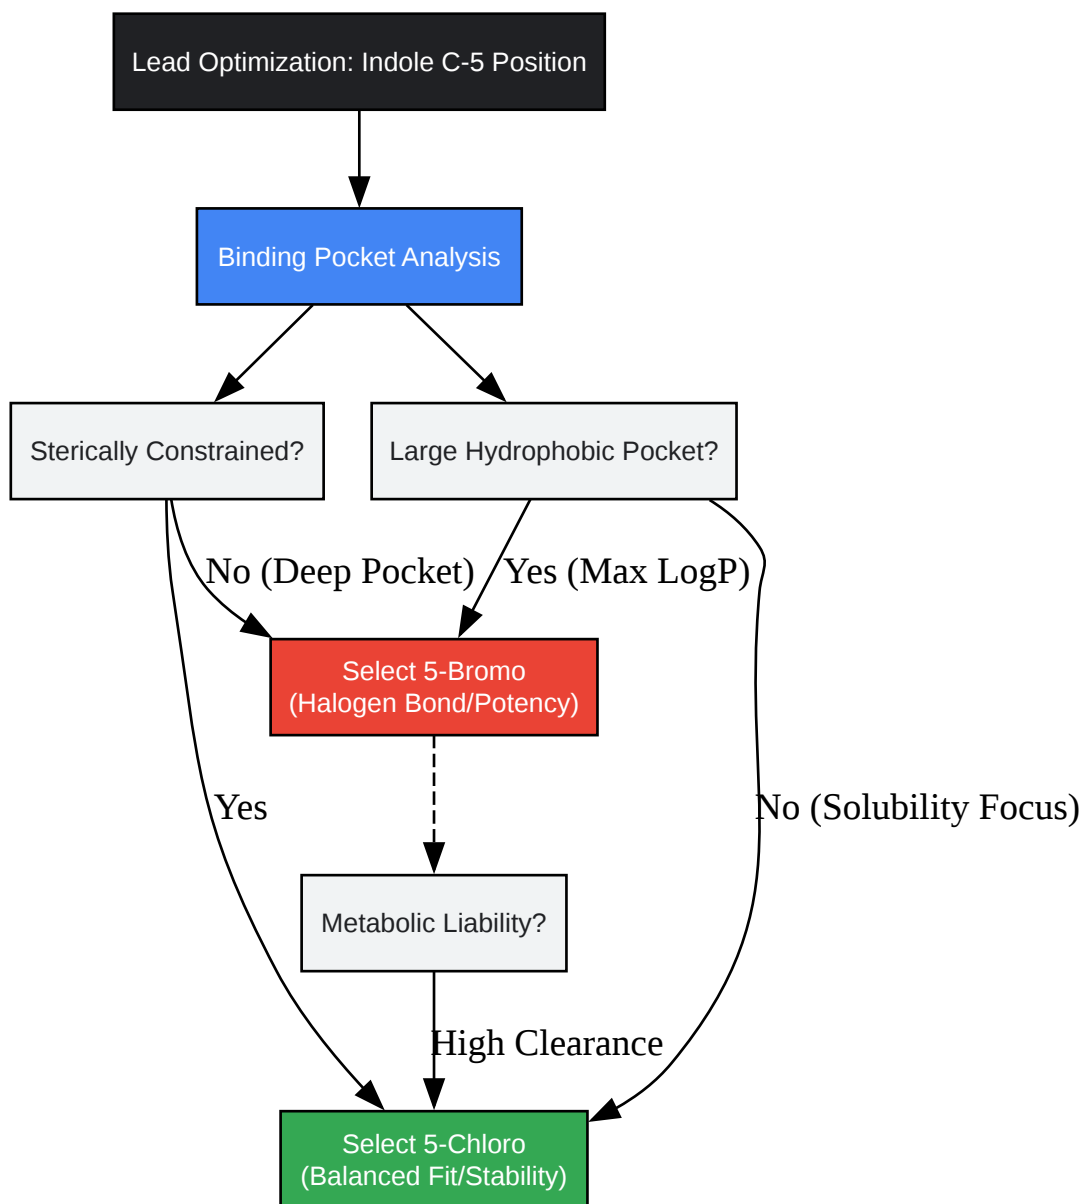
Lead Optimization: Indole C-5 Position

Binding Pocket Analysis

Sterically Constrained?

Large Hydrophobic Pocket?

No (Deep Pocket)

Yes (Max LogP)

Select 5-Bromo
(Halogen Bond/Potency)

Yes

No (Solubility Focus)

Metabolic Liability?

High Clearance

Select 5-Chloro
(Balanced Fit/Stability)